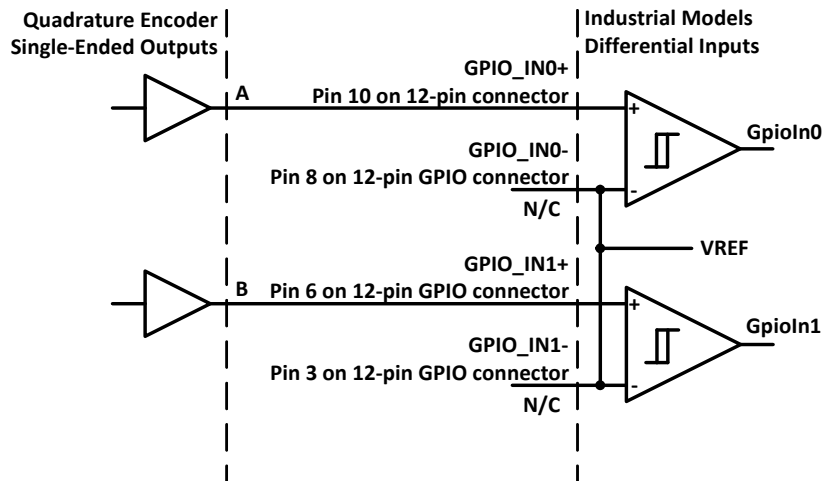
Quadrature Encoder
Single-Ended Outputs

Industrial Models
Differential Inputs

A

GPIO_IN0+
Pin 10 on 12-pin connector

+

GpioIn0

GPIO_IN0-
Pin 8 on 12-pin GPIO connector

-

N/C

VREF

B

GPIO_IN1+
Pin 6 on 12-pin GPIO connector

+

GpioIn1

GPIO_IN1-
Pin 3 on 12-pin GPIO connector

-

N/C